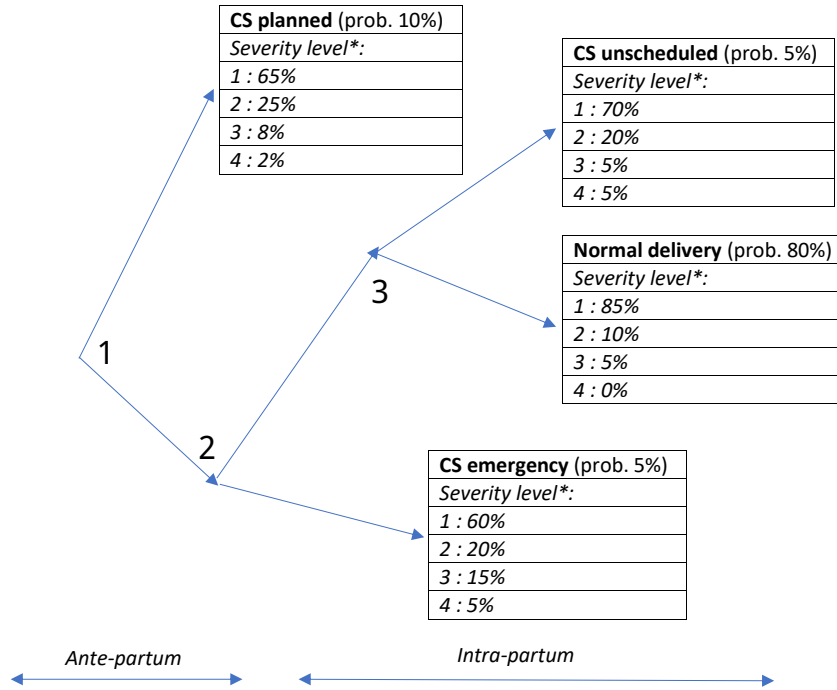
| **CS planned** (prob. 10%) |
|---|
| *Severity level\*:* |
| *1 : 65%* |
| *2 : 25%* |
| *3 : 8%* |
| *4 : 2%* |

| **CS unscheduled** (prob. 5%) |
|---|
| *Severity level\*:* |
| *1 : 70%* |
| *2 : 20%* |
| *3 : 5%* |
| *4 : 5%* |

3

| **Normal delivery** (prob. 80%) |
|---|
| *Severity level\*:* |
| *1 : 85%* |
| *2 : 10%* |
| *3 : 5%* |
| *4 : 0%* |

1

2

| **CS emergency** (prob. 5%) |
|---|
| *Severity level\*:* |
| *1 : 60%* |
| *2 : 20%* |
| *3 : 15%* |
| *4 : 5%* |

*Ante-partum*

*Intra-partum*